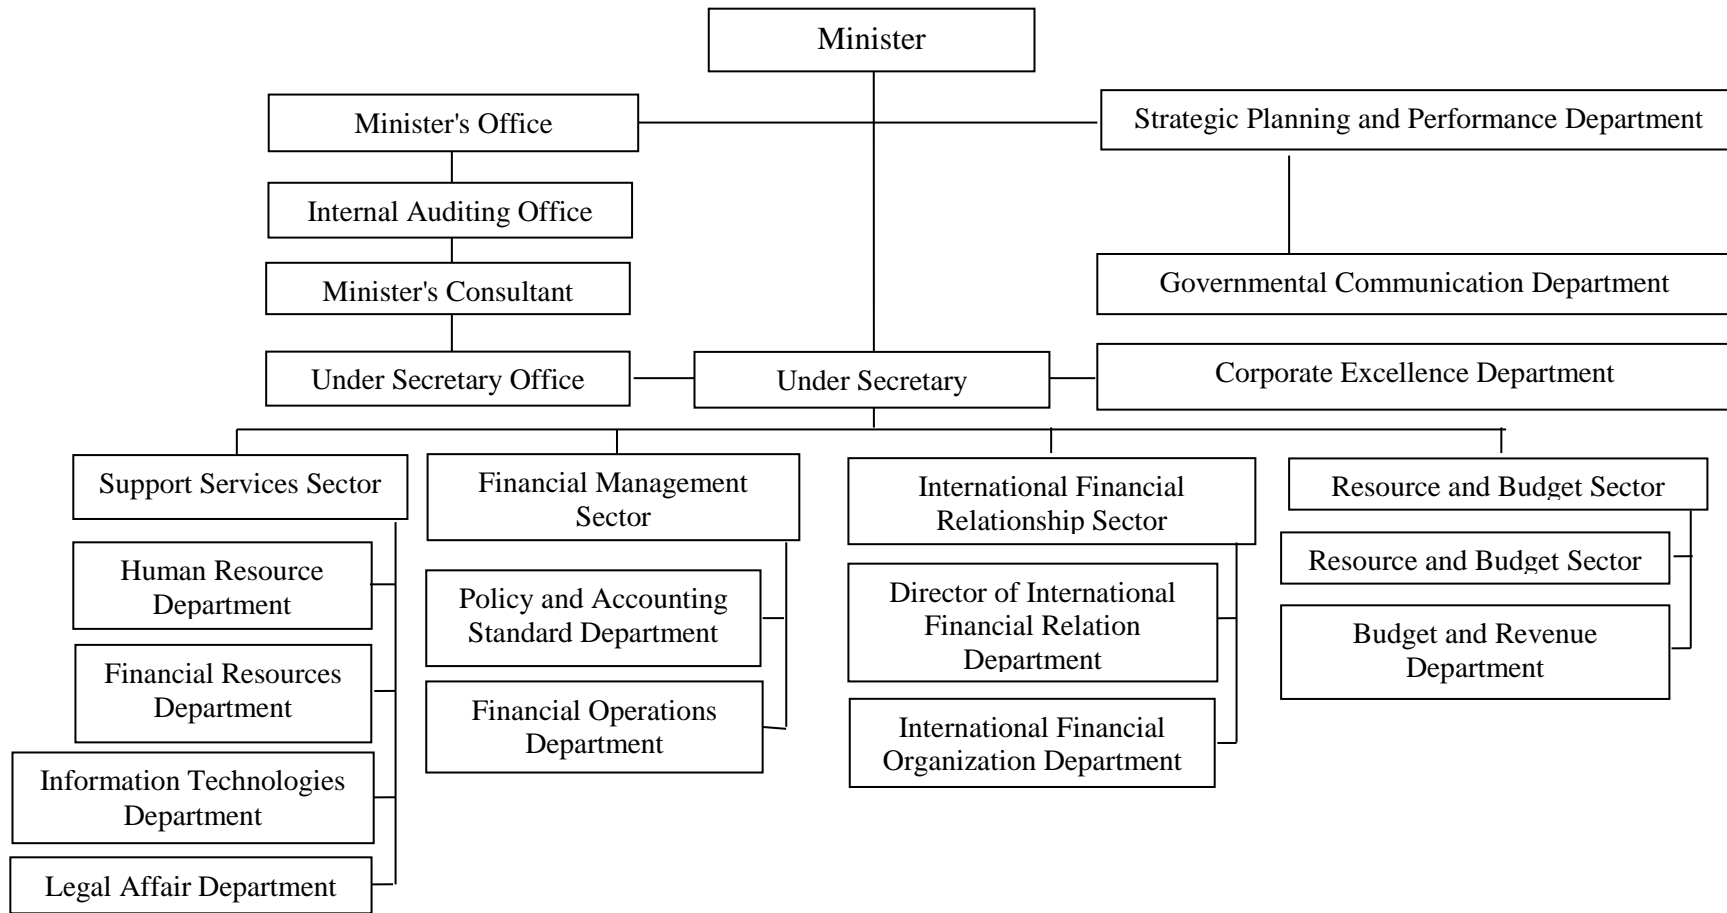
Minister

Minister's Office

Strategic Planning and Performance Department

Internal Auditing Office

Minister's Consultant

Governmental Communication Department

Under Secretary Office

Under Secretary

Corporate Excellence Department

Support Services Sector

Human Resource Department

Financial Resources Department

Information Technologies Department

Legal Affair Department

Financial Management Sector

Policy and Accounting Standard Department

Financial Operations Department

International Financial Relationship Sector

Director of International Financial Relation Department

International Financial Organization Department

Resource and Budget Sector

Resource and Budget Sector

Budget and Revenue Department